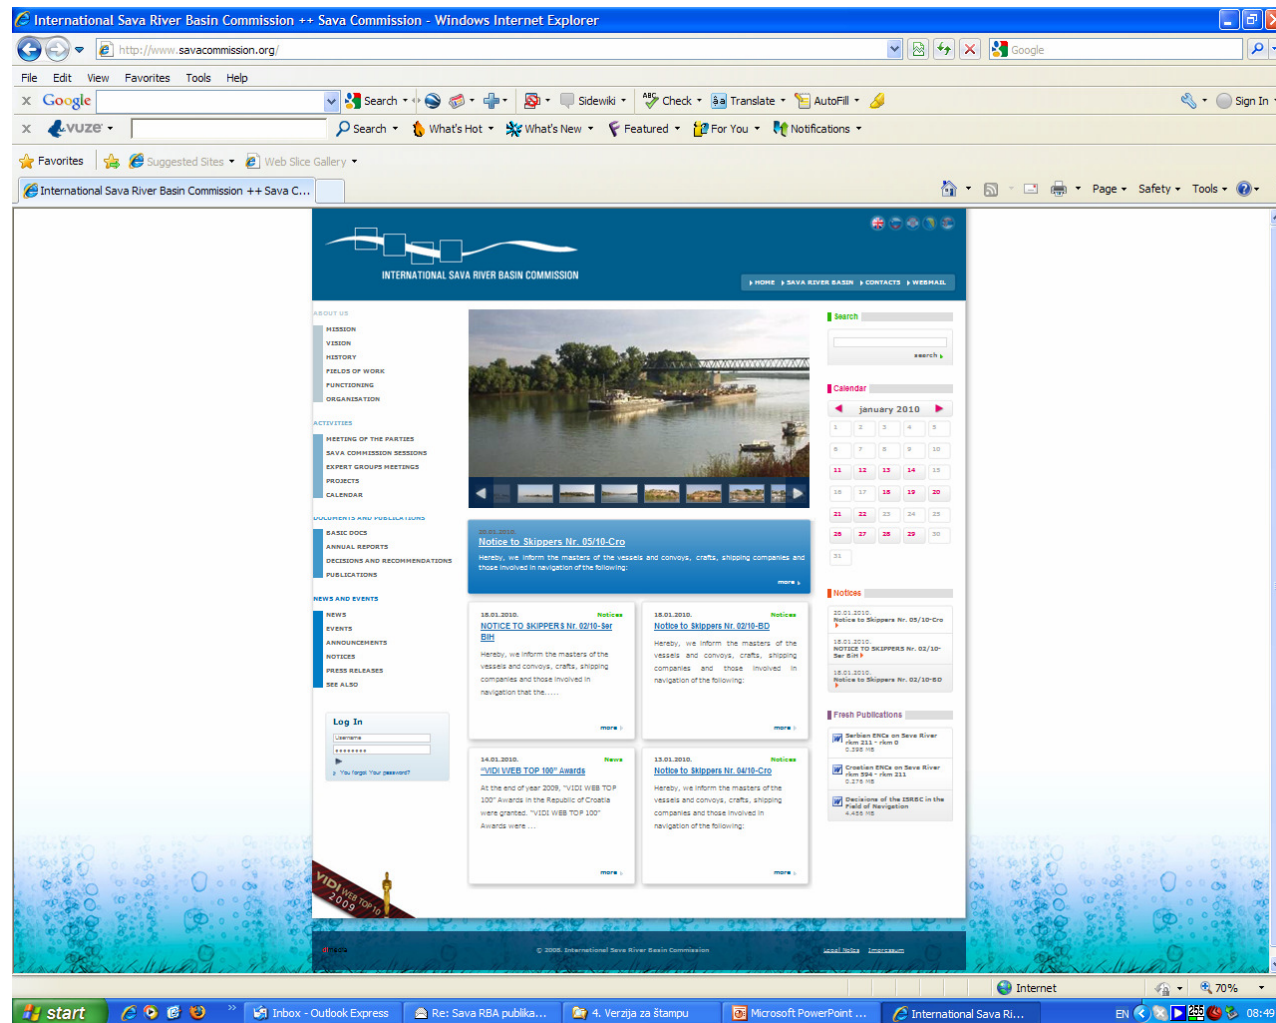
International Sava River Basin Commission ++ Sava Commission - Windows Internet Explorer

http://www.savacommission.org/

Google

File Edit View Favorites Tools Help

Google Search Sidewiki Check Translate AutoFill Sign In

vuze Search What's Hot What's New Featured For You Notifications

Favorites Suggested Sites Web Slice Gallery

International Sava River Basin Commission ++ Sava C...

Page Safety Tools

INTERNATIONAL SAVA RIVER BASIN COMMISSION

HOME SAVA RIVER BASIN CONTACTS WEBMAIL

ABOUT US
MISSION
VISION
HISTORY
FIELDS OF WORK
FUNCTIONING
ORGANISATION

ACTIVITIES
MEETING OF THE PARTIES
SAVA COMMISSION SESSIONS
EXPERT GROUPS MEETINGS
PROJECTS
CALENDAR

DOCUMENTS AND PUBLICATIONS
BASIC DOCS
ANNUAL REPORTS
DECISIONS AND RECOMMENDATIONS
PUBLICATIONS

NEWS AND EVENTS
NEWS
EVENTS
ANNOUNCEMENTS
NOTICES
PRESS RELEASES
SEE ALSO

Log In
Username
********
You forgot Your password?

20.01.2010.
Notice to Skippers Nr. 05/10-Cro
Hereby, we inform the masters of the vessels and convoys, crafts, shipping companies and those involved in navigation of the following:
more

18.01.2010. Notices
NOTICE TO SKIPPERS Nr. 02/10-Ser BiH
Hereby, we inform the masters of the vessels and convoys, crafts, shipping companies and those involved in navigation that the.....
more

18.01.2010. Notices
Notice to Skippers Nr. 02/10-BD
Hereby, we inform the masters of the vessels and convoys, crafts, shipping companies and those involved in navigation of the following:
more

14.01.2010. News
"VIDI WEB TOP 100" Awards
At the end of year 2009, "VIDI WEB TOP 100" Awards in the Republic of Croatia were granted. "VIDI WEB TOP 100" Awards were ...
more

13.01.2010. Notices
Notice to Skippers Nr. 04/10-Cro
Hereby, we inform the masters of the vessels and convoys, crafts, shipping companies and those involved in navigation of the following:
more

VIDI WEB TOP 100 2009

Search
search

Calendar
january 2010

| 1 | 2 | 3 | 4 | 5 |
|---|---|---|---|---|
| 6 | 7 | 8 | 9 | 10 |
| 11 | 12 | 13 | 14 | 15 |
| 16 | 17 | 18 | 19 | 20 |
| 21 | 22 | 23 | 24 | 25 |
| 26 | 27 | 28 | 29 | 30 |
| 31 | | | | |

Notices
20.01.2010. Notice to Skippers Nr. 05/10-Cro
18.01.2010. NOTICE TO SKIPPERS Nr. 02/10-Ser BiH
18.01.2010. Notice to Skippers Nr. 02/10-BD

Fresh Publications
Serbian ENCs on Sava River rkm 211 - rkm 0 0.386 MB
Croatian ENCs on Sava River rkm 594 - rkm 211 0.276 MB
Decisions of the ISRBC in the Field of Navigation 4.435 MB

© 2008. International Sava River Basin Commission
Legal Notice Impressum

Internet 70%

start Inbox - Outlook Express Re: Sava RBA publika... 4. Verzija za štampu Microsoft PowerPoint ... International Sava Ri... EN 08:49